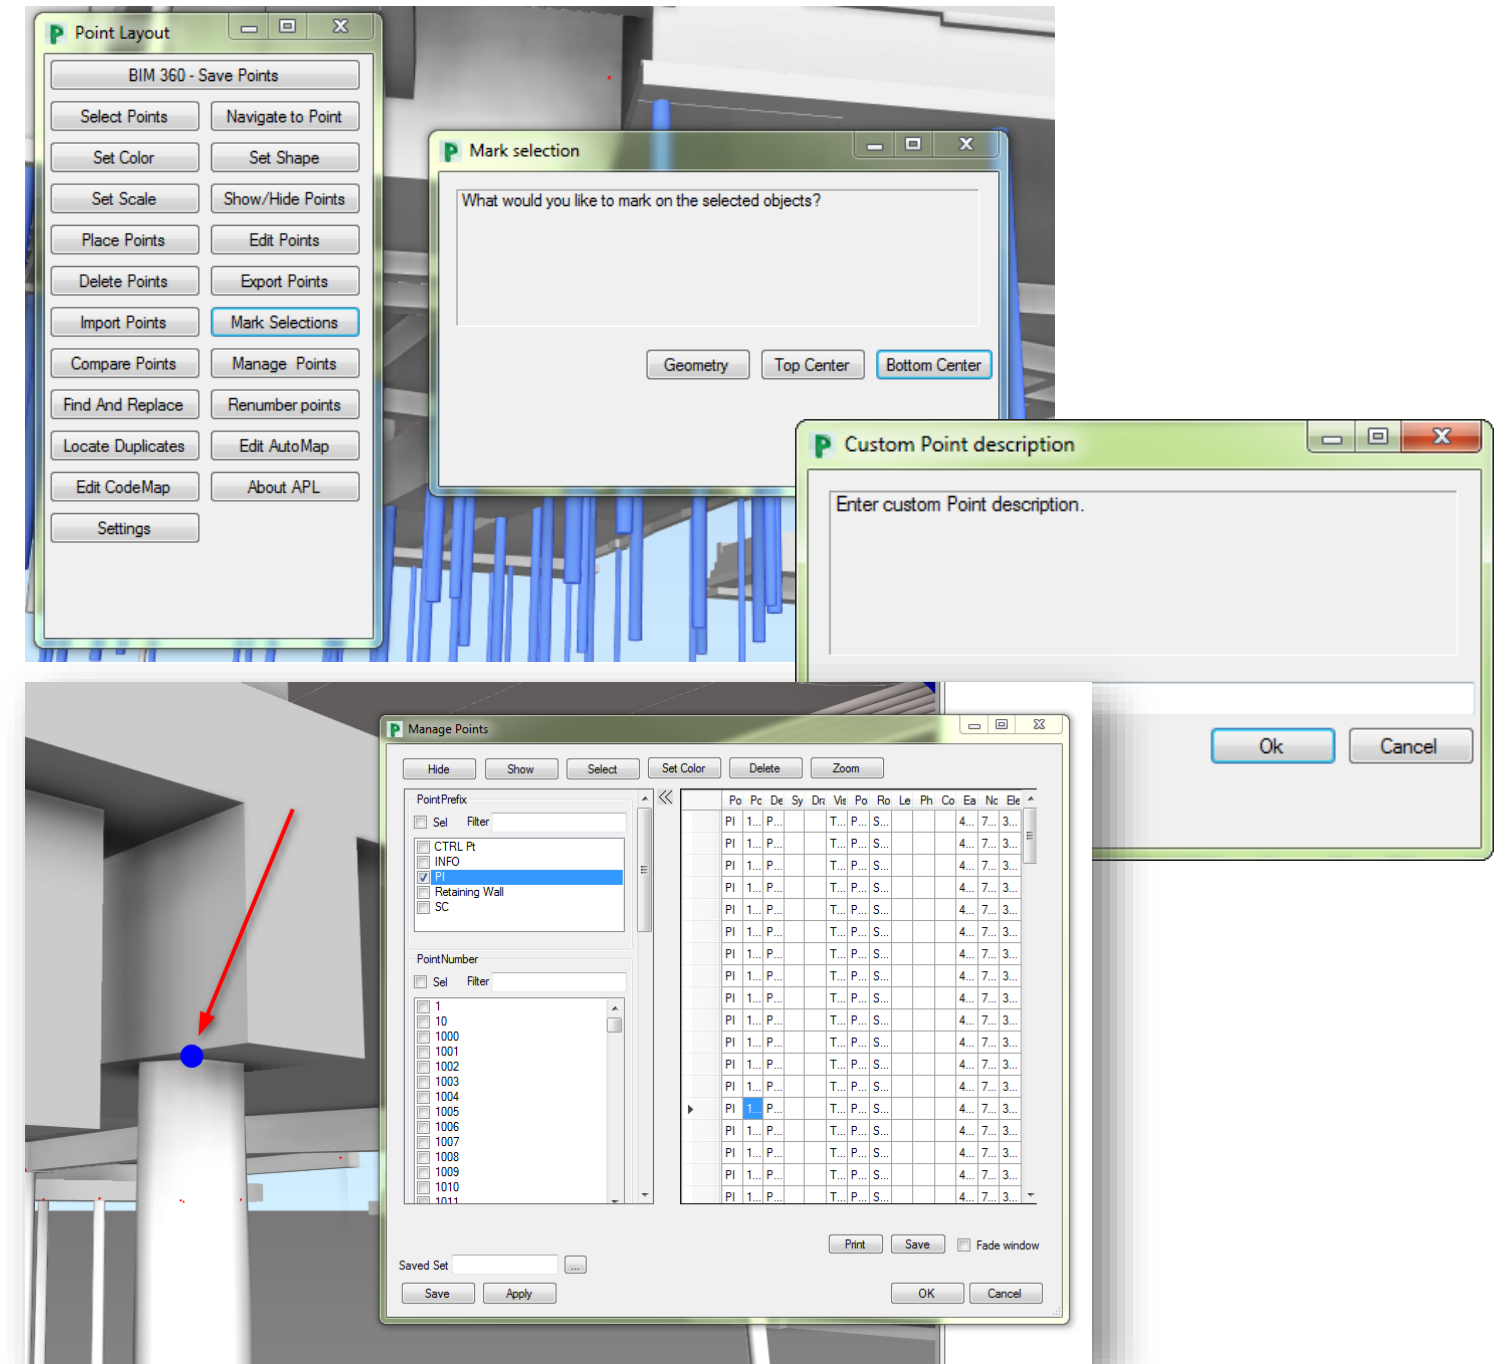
Point Layout

BIM 360 - Save Points

Select Points
Navigate to Point
Set Color
Set Shape
Set Scale
Show/Hide Points
Place Points
Edit Points
Delete Points
Export Points
Import Points
Mark Selections
Compare Points
Manage Points
Find And Replace
Renumber points
Locate Duplicates
Edit AutoMap
Edit CodeMap
About APL
Settings

Mark selection

What would you like to mark on the selected objects?

Geometry
Top Center
Bottom Center

Custom Point description

Enter custom Point description.

Ok
Cancel

Manage Points

Hide
Show
Select
Set Color
Delete
Zoom

PointPrefix
Sel Filter
CTRL Pt
INFO
PI
Retaining Wall
SC

PointNumber
Sel Filter
1
10
1000
1001
1002
1003
1004
1005
1006
1007
1008
1009
1010
1011

| Po | Pc | De | Sy | Dr | Vis | Po | Ro | Le | Ph | Co | Ea | Nc | Ele |
|---|---|---|---|---|---|---|---|---|---|---|---|---|---|
| PI | 1... | P... | | | T... | P... | S... | | | | 4... | 7... | 3... |
| PI | 1... | P... | | | T... | P... | S... | | | | 4... | 7... | 3... |
| PI | 1... | P... | | | T... | P... | S... | | | | 4... | 7... | 3... |
| PI | 1... | P... | | | T... | P... | S... | | | | 4... | 7... | 3... |
| PI | 1... | P... | | | T... | P... | S... | | | | 4... | 7... | 3... |
| PI | 1... | P... | | | T... | P... | S... | | | | 4... | 7... | 3... |
| PI | 1... | P... | | | T... | P... | S... | | | | 4... | 7... | 3... |
| PI | 1... | P... | | | T... | P... | S... | | | | 4... | 7... | 3... |
| PI | 1... | P... | | | T... | P... | S... | | | | 4... | 7... | 3... |
| PI | 1... | P... | | | T... | P... | S... | | | | 4... | 7... | 3... |
| PI | 1... | P... | | | T... | P... | S... | | | | 4... | 7... | 3... |
| PI | 1... | P... | | | T... | P... | S... | | | | 4... | 7... | 3... |
| PI | 1... | P... | | | T... | P... | S... | | | | 4... | 7... | 3... |
| PI | 1... | P... | | | T... | P... | S... | | | | 4... | 7... | 3... |
| PI | 1... | P... | | | T... | P... | S... | | | | 4... | 7... | 3... |
| PI | 1... | P... | | | T... | P... | S... | | | | 4... | 7... | 3... |
| PI | 1... | P... | | | T... | P... | S... | | | | 4... | 7... | 3... |
| PI | 1... | P... | | | T... | P... | S... | | | | 4... | 7... | 3... |

Print
Save
Fade window
Saved Set
...
Save
Apply
OK
Cancel